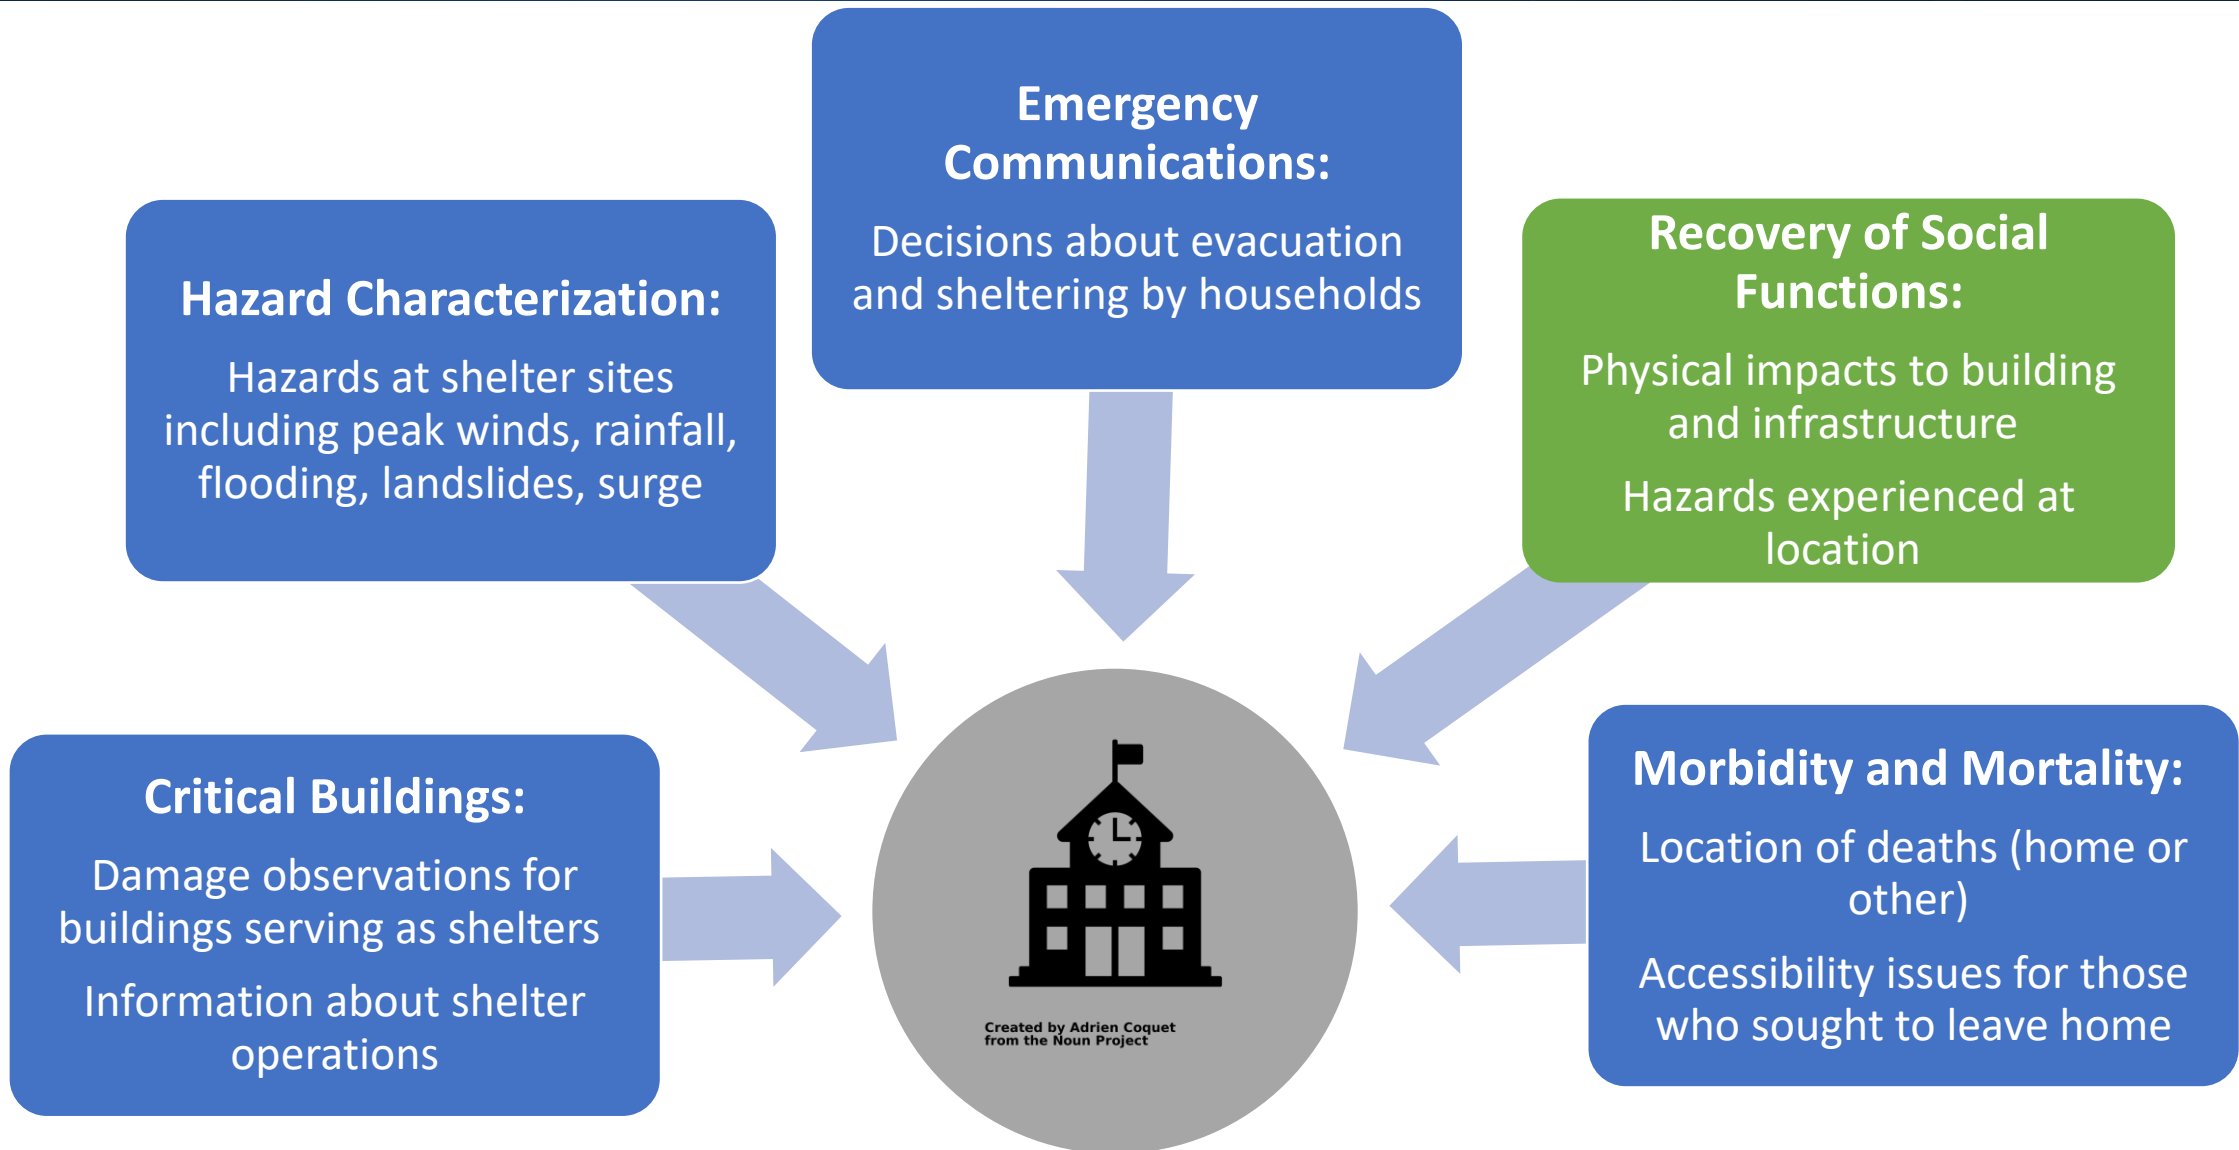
Emergency Communications:

Decisions about evacuation and sheltering by households

Hazard Characterization:

Hazards at shelter sites including peak winds, rainfall, flooding, landslides, surge

Recovery of Social Functions:

Physical impacts to building and infrastructure

Hazards experienced at location

Critical Buildings:

Damage observations for buildings serving as shelters

Information about shelter operations

Created by Adrien Coquet from the Noun Project

Morbidity and Mortality:

Location of deaths (home or other)

Accessibility issues for those who sought to leave home